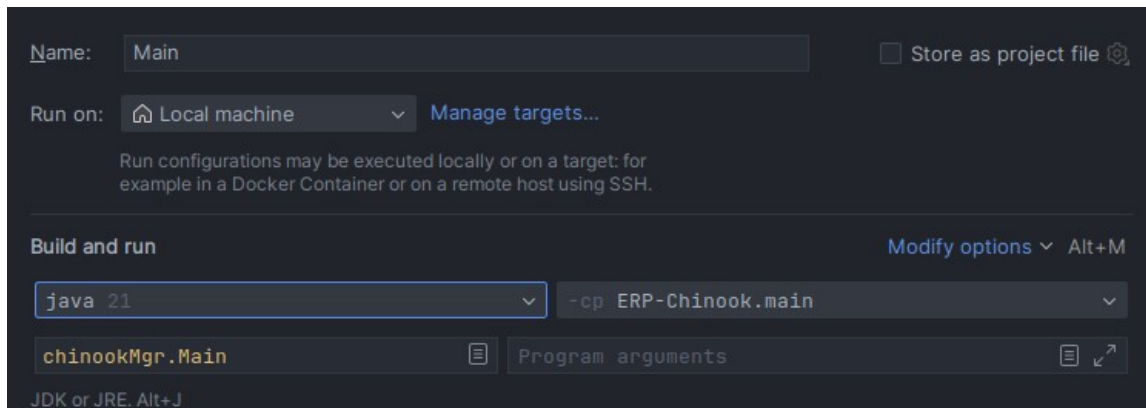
Name: Main

Store as project file

Run on: Local machine

Manage targets...

Run configurations may be executed locally or on a target: for example in a Docker Container or on a remote host using SSH.

Build and run

Modify options Alt+M

java 21

-cp ERP-Chinook.main

chinookMgr.Main

Program arguments

JDK or JRE. Alt+J